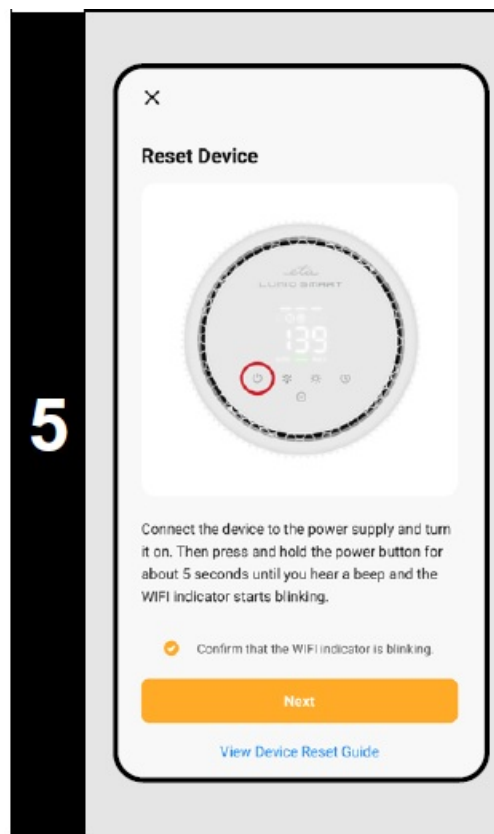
5

×

Reset Device

LUNO SMART

139

Connect the device to the power supply and turn it on. Then press and hold the power button for about 5 seconds until you hear a beep and the WIFI indicator starts blinking.

Confirm that the WIFI indicator is blinking.

Next

View Device Reset Guide